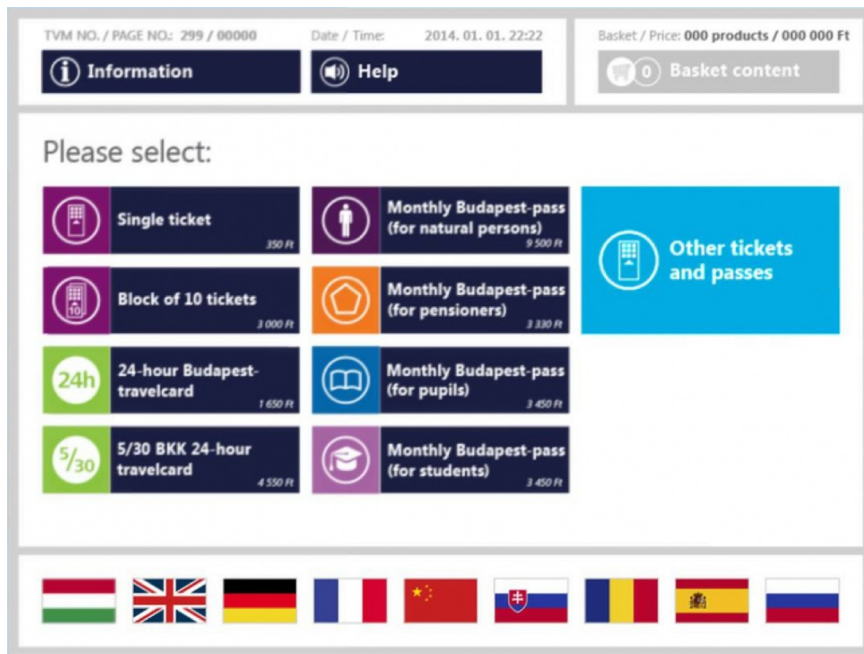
TVM NO. / PAGE NO.: 299 / 00000

Information

Date / Time: 2014. 01. 01. 22:22

Help

Basket / Price: 000 products / 000 000 Ft

0 Basket content

Please select:

Single ticket 350 Ft

Block of 10 tickets 3 000 Ft

24h 24-hour Budapest-travelcard 1 650 Ft

5/30 5/30 BKK 24-hour travelcard 4 550 Ft

Monthly Budapest-pass (for natural persons) 9 500 Ft

Monthly Budapest-pass (for pensioners) 3 330 Ft

Monthly Budapest-pass (for pupils) 3 450 Ft

Monthly Budapest-pass (for students) 3 450 Ft

Other tickets and passes